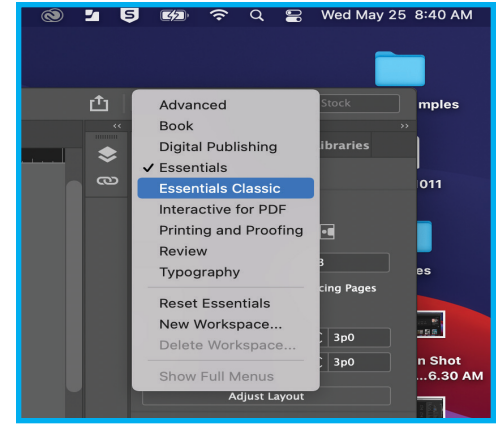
Wed May 25 8:40 AM

Stock

mples

libraries

011

es

cing Pages

Advanced
Book
Digital Publishing
✓ Essentials
Essentials Classic
Interactive for PDF
Printing and Proofing
Review
Typography

Reset Essentials
New Workspace...
Delete Workspace...

Show Full Menus

3p0

3p0

Adjust Layout

n Shot
...6.30 AM